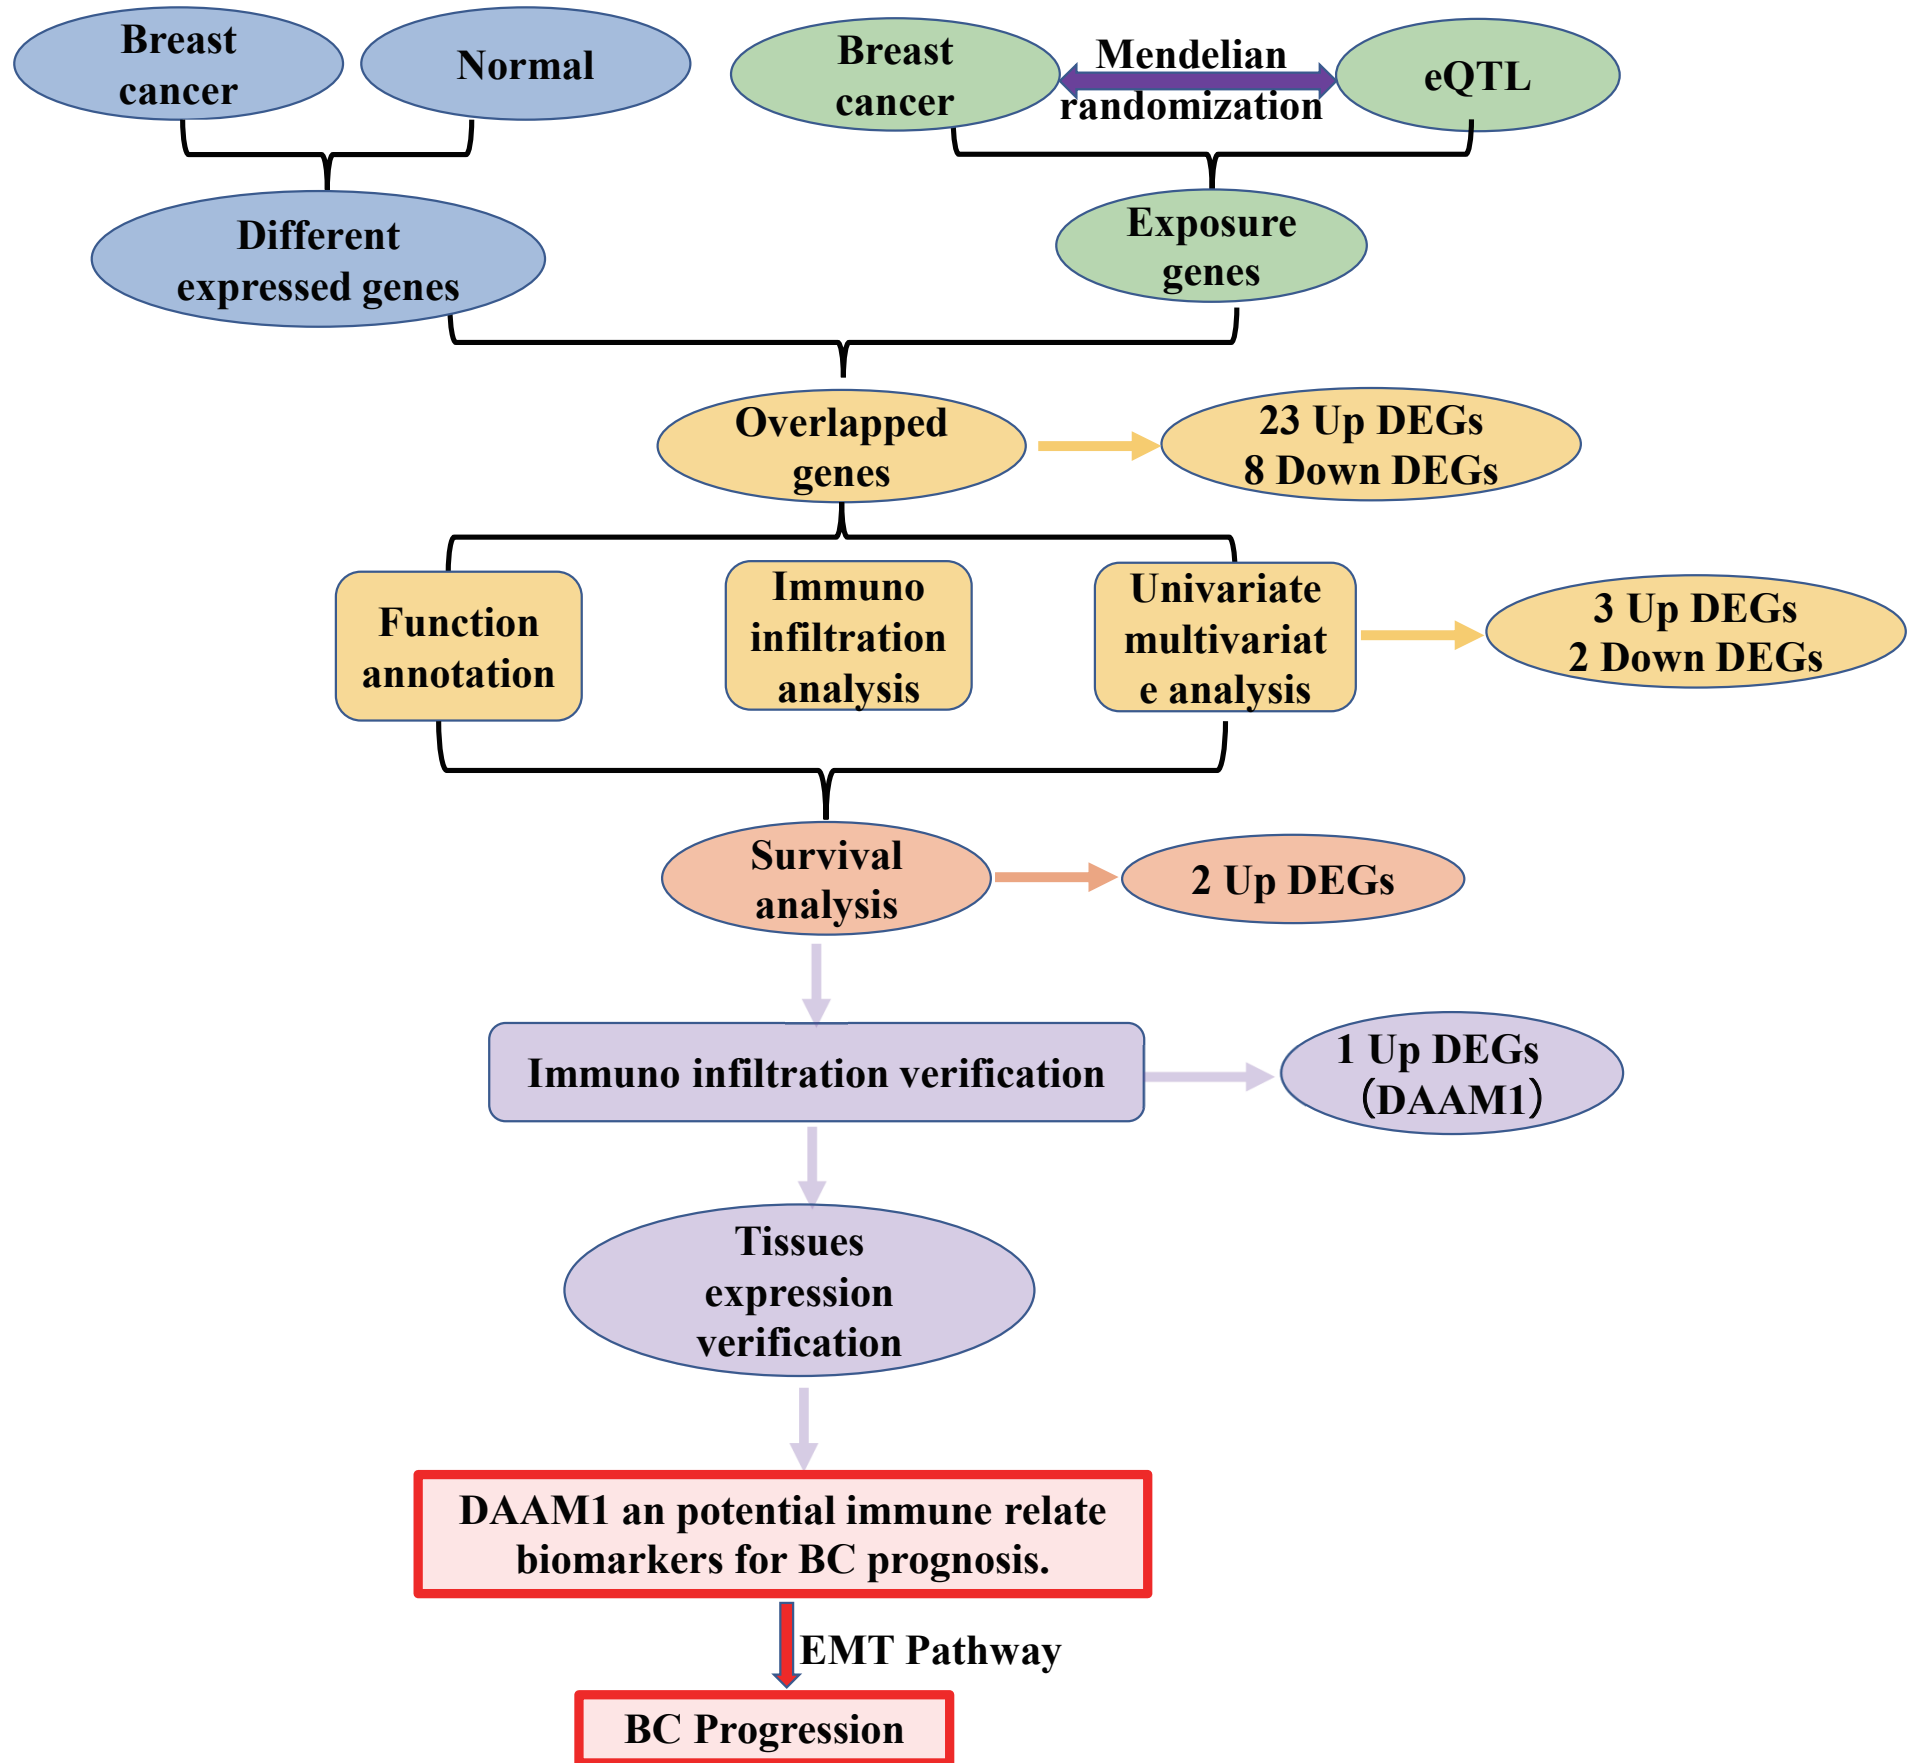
Breast cancer

Normal

Breast cancer

Mendelian randomization

eQTL

Different expressed genes

Exposure genes

Overlapped genes

23 Up DEGs
8 Down DEGs

Function annotation

Immuno infiltration analysis

Univariate multivariate analysis

3 Up DEGs
2 Down DEGs

Survival analysis

2 Up DEGs

Immuno infiltration verification

1 Up DEGs (DAAM1)

Tissues expression verification

DAAM1 an potential immune relate biomarkers for BC prognosis.

EMT Pathway

BC Progression